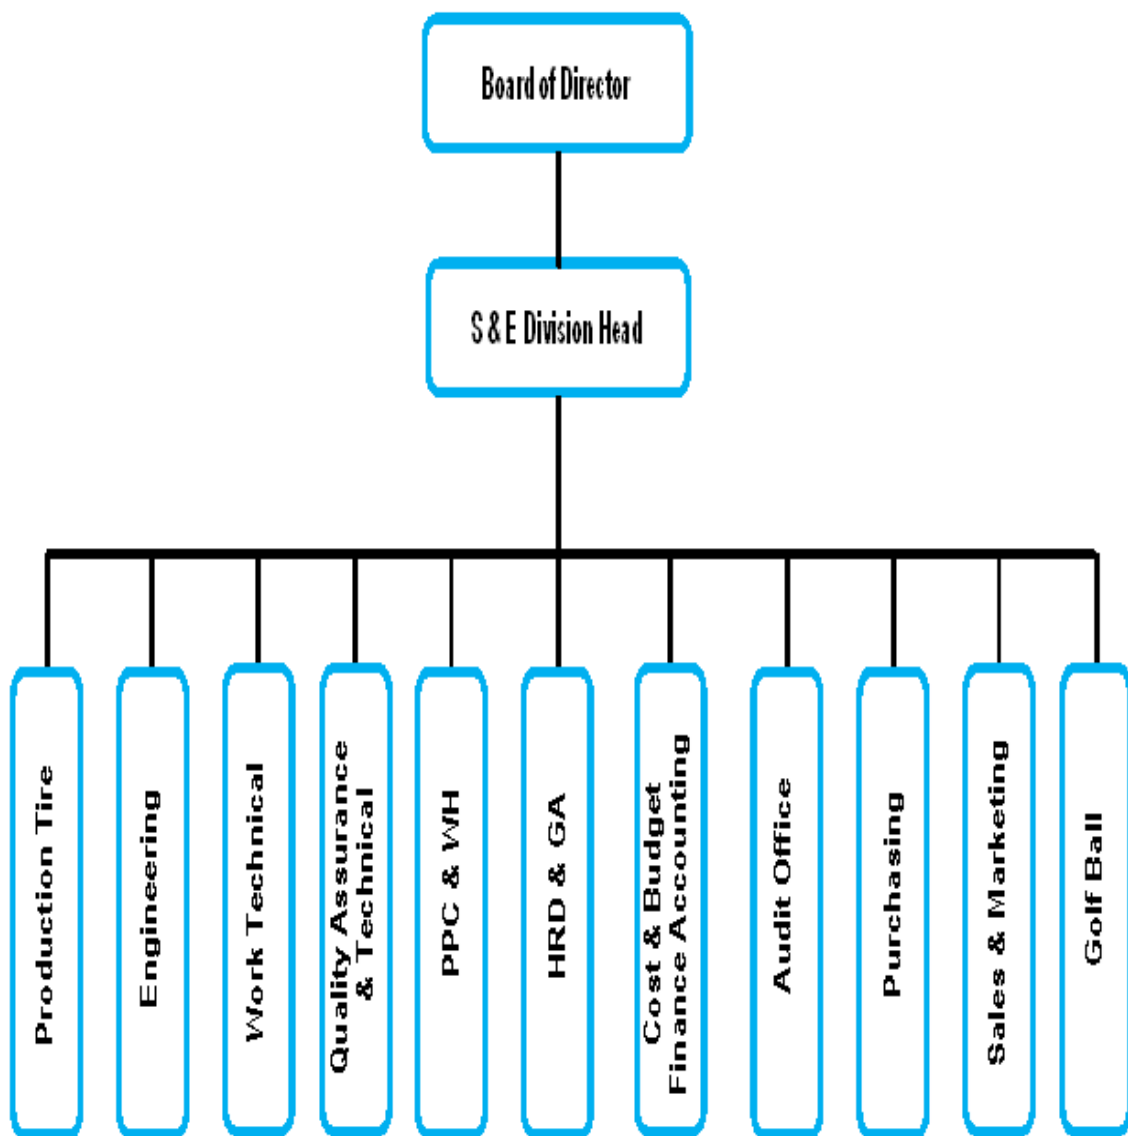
Board of Director

S & E Division Head

Production Tire

Engineering

Work Technical

Quality Assurance & Technical

PPC & WH

HRD & GA

Cost & Budget Finance Accounting

Audit Office

Purchasing

Sales & Marketing

Golf Ball